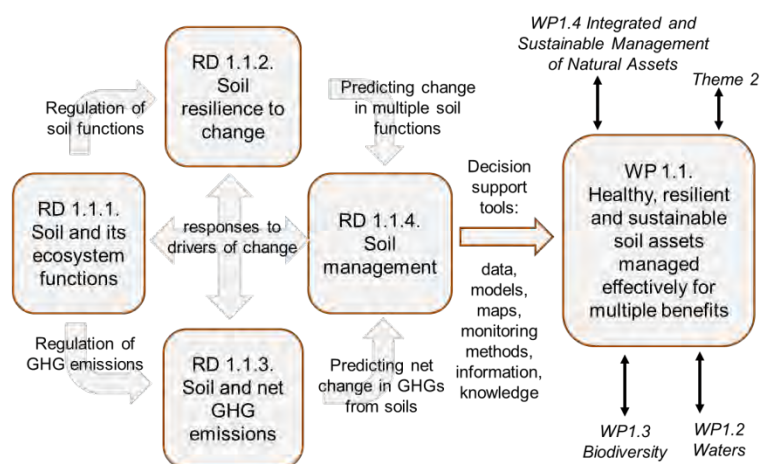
WP1.4 Integrated and Sustainable Management of Natural Assets

Theme 2

RD 1.1.2. Soil resilience to change

Regulation of soil functions

Predicting change in multiple soil functions

RD 1.1.1. Soil and its ecosystem functions

responses to drivers of change

RD 1.1.4. Soil management

Decision support tools:

data, models, maps, monitoring methods, information, knowledge

WP 1.1. Healthy, resilient and sustainable soil assets managed effectively for multiple benefits

Regulation of GHG emissions

RD 1.1.3. Soil and net GHG emissions

Predicting net change in GHGs from soils

WP1.3 Biodiversity

WP1.2 Waters